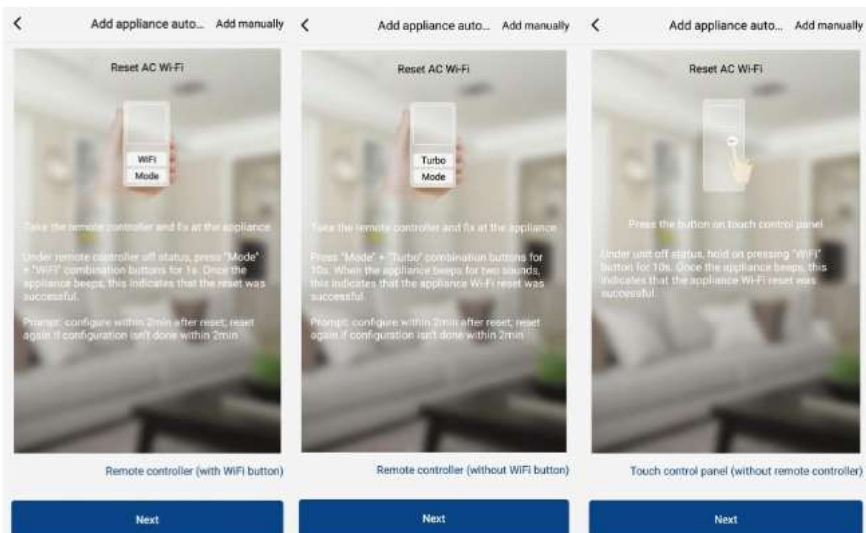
Add appliance auto... Add manually

Reset AC Wi-Fi

WiFi
Mode

Take the remote controller and fix at the appliance

Under remote controller off status, press "Mode" + "WiFi" combination buttons for 1s. Once the appliance beeps, this indicates that the reset was successful.

Prompt: configure within 2min after reset; reset again if configuration isn't done within 2min

Remote controller (with WiFi button)

Next

Add appliance auto... Add manually

Reset AC Wi-Fi

Turbo
Mode

Take the remote controller and fix at the appliance

Press "Mode" + "Turbo" combination buttons for 10s. When the appliance beeps for two sounds, this indicates that the appliance Wi-Fi reset was successful.

Prompt: configure within 2min after reset; reset again if configuration isn't done within 2min

Remote controller (without WiFi button)

Next

Add appliance auto... Add manually

Reset AC Wi-Fi

Press the button on touch control panel

Under unit off status, hold on pressing "WiFi" button for 10s. Once the appliance beeps, this indicates that the appliance Wi-Fi reset was successful.

Touch control panel (without remote controller)

Next